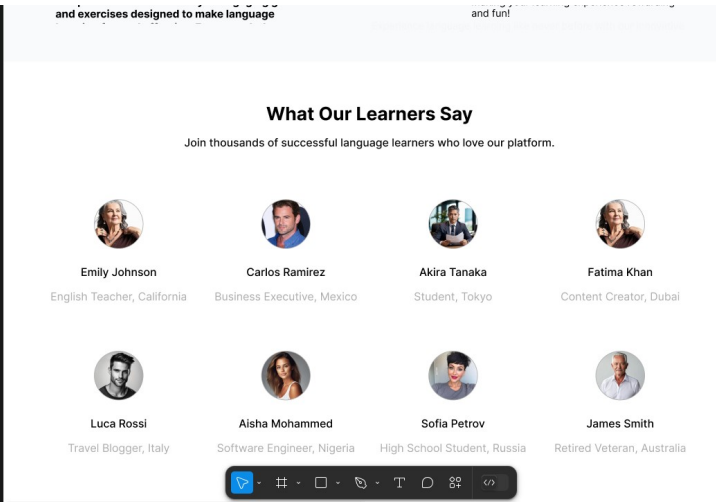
and exercises designed to make language

and fun!

What Our Learners Say

Join thousands of successful language learners who love our platform.

Emily Johnson
English Teacher, California

Carlos Ramirez
Business Executive, Mexico

Akira Tanaka
Student, Tokyo

Fatima Khan
Content Creator, Dubai

Luca Rossi
Travel Blogger, Italy

Aisha Mohammed
Software Engineer, Nigeria

Sofia Petrov
High School Student, Russia

James Smith
Retired Veteran, Australia